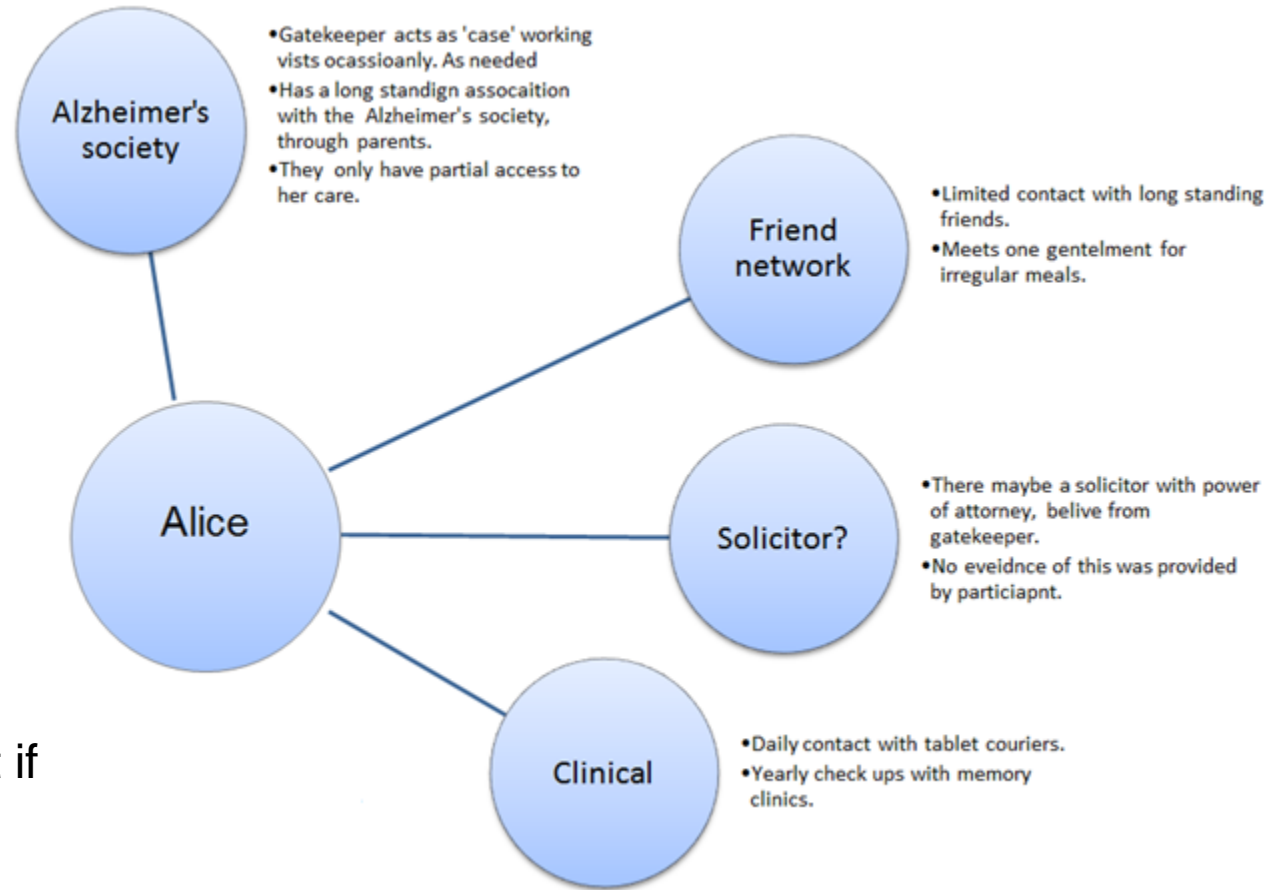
Alzheimer's society

•Gatekeeper acts as 'case' working vists ocassioanly. As needed
•Has a long standign assocaition with the Alzheimer's society, through parents.
•They only have partial access to her care.

Friend network

•Limited contact with long standing friends.
•Meets one gentelment for irregular meals.

Alice

Solicitor?

•There maybe a solicitor with power of attorney, belive from gatekeeper.
•No eveidnce of this was provided by particiapnt.

Clinical

•Daily contact with tablet couriers.
•Yearly check ups with memory clinics.

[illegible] if